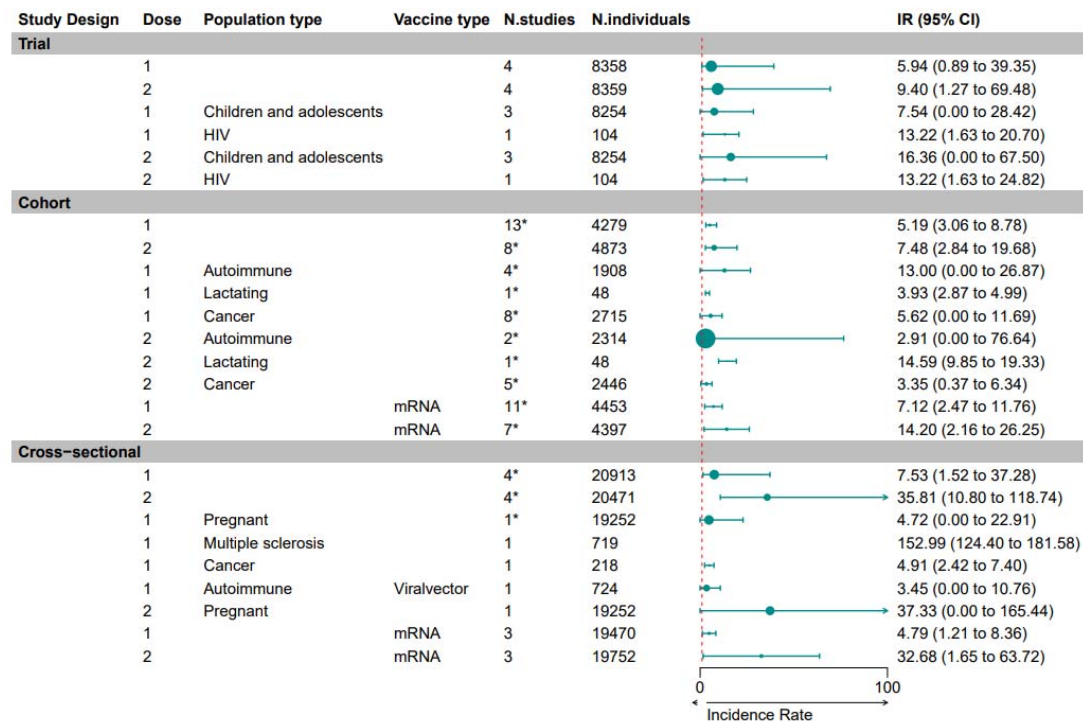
| Study Design | Dose | Population type | Vaccine type | N.studies | N.individuals | IR (95% CI) |
|---|---|---|---|---|---|---|
| Trial | | | | | | |
| | 1 | | | 4 | 8358 | 5.94 (0.89 to 39.35) |
| | 2 | | | 4 | 8359 | 9.40 (1.27 to 69.48) |
| | 1 | Children and adolescents | | 3 | 8254 | 7.54 (0.00 to 28.42) |
| | 1 | HIV | | 1 | 104 | 13.22 (1.63 to 20.70) |
| | 2 | Children and adolescents | | 3 | 8254 | 16.36 (0.00 to 67.50) |
| | 2 | HIV | | 1 | 104 | 13.22 (1.63 to 24.82) |
| Cohort | | | | | | |
| | 1 | | | 13* | 4279 | 5.19 (3.06 to 8.78) |
| | 2 | | | 8* | 4873 | 7.48 (2.84 to 19.68) |
| | 1 | Autoimmune | | 4* | 1908 | 13.00 (0.00 to 26.87) |
| | 1 | Lactating | | 1* | 48 | 3.93 (2.87 to 4.99) |
| | 1 | Cancer | | 8* | 2715 | 5.62 (0.00 to 11.69) |
| | 2 | Autoimmune | | 2* | 2314 | 2.91 (0.00 to 76.64) |
| | 2 | Lactating | | 1* | 48 | 14.59 (9.85 to 19.33) |
| | 2 | Cancer | | 5* | 2446 | 3.35 (0.37 to 6.34) |
| | 1 | | mRNA | 11* | 4453 | 7.12 (2.47 to 11.76) |
| | 2 | | mRNA | 7* | 4397 | 14.20 (2.16 to 26.25) |
| Cross−sectional | | | | | | |
| | 1 | | | 4* | 20913 | 7.53 (1.52 to 37.28) |
| | 2 | | | 4* | 20471 | 35.81 (10.80 to 118.74) |
| | 1 | Pregnant | | 1* | 19252 | 4.72 (0.00 to 22.91) |
| | 1 | Multiple sclerosis | | 1 | 719 | 152.99 (124.40 to 181.58) |
| | 1 | Cancer | | 1 | 218 | 4.91 (2.42 to 7.40) |
| | 1 | Autoimmune | Viralvector | 1 | 724 | 3.45 (0.00 to 10.76) |
| | 2 | Pregnant | | 1 | 19252 | 37.33 (0.00 to 165.44) |
| | 1 | | mRNA | 3 | 19470 | 4.79 (1.21 to 8.36) |
| | 2 | | mRNA | 3 | 19752 | 32.68 (1.65 to 63.72) |

0 100
Incidence Rate